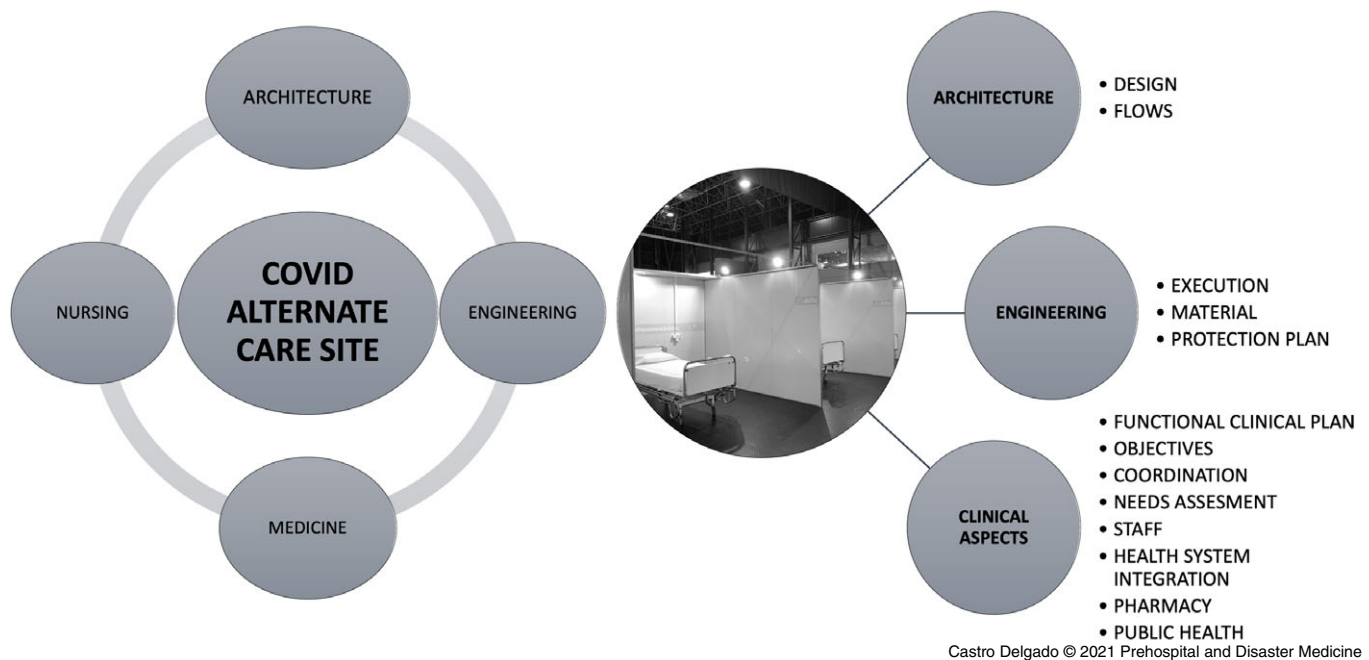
ARCHITECTURE

NURSING

COVID ALTERNATE CARE SITE

ENGINEERING

MEDICINE

ARCHITECTURE

- DESIGN
- FLOWS

ENGINEERING

- EXECUTION
- MATERIAL
- PROTECTION PLAN

CLINICAL ASPECTS

- FUNCTIONAL CLINICAL PLAN
- OBJECTIVES
- COORDINATION
- NEEDS ASSESMENT
- STAFF
- HEALTH SYSTEM INTEGRATION
- PHARMACY
- PUBLIC HEALTH

Castro Delgado © 2021 Prehospital and Disaster Medicine